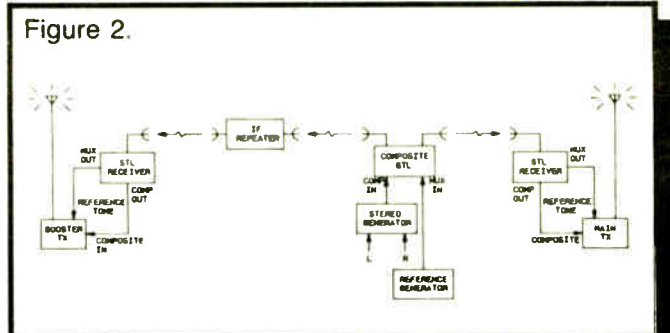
Figure 2.

IF REPEATER

MUX OUT

STL RECEIVER

COMP OUT

REFERENCE TONE

BOOSTER TX

COMPOSITE IN

COMPOSITE STL

COMP IN

MUX IN

STEREO GENERATOR

L

R

REFERENCE GENERATOR

STL RECEIVER

MUX OUT

COMP OUT

REFERENCE TONE

COMPOSITE

MAIN TX